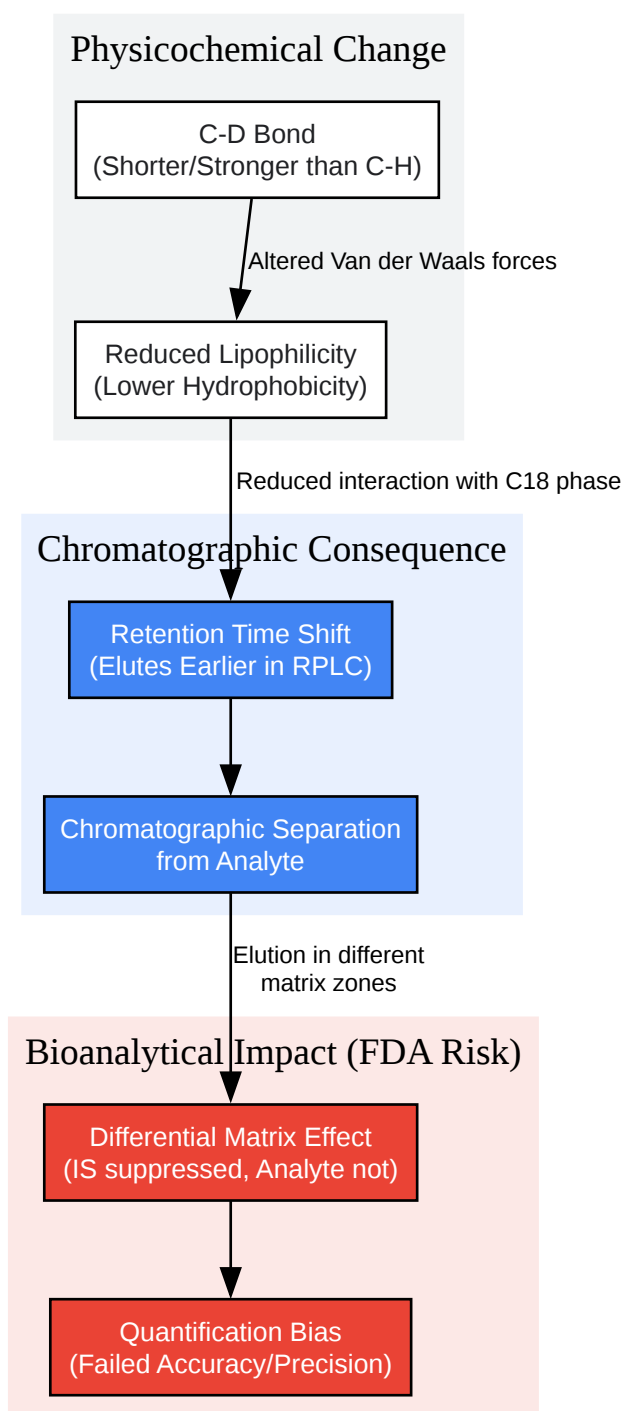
Physicochemical Change

C-D Bond
(Shorter/Stronger than C-H)

Altered Van der Waals forces

Reduced Lipophilicity
(Lower Hydrophobicity)

Reduced interaction with C18 phase

Chromatographic Consequence

Retention Time Shift
(Elutes Earlier in RPLC)

Chromatographic Separation
from Analyte

Elution in different
matrix zones

Bioanalytical Impact (FDA Risk)

Differential Matrix Effect
(IS suppressed, Analyte not)

Quantification Bias
(Failed Accuracy/Precision)